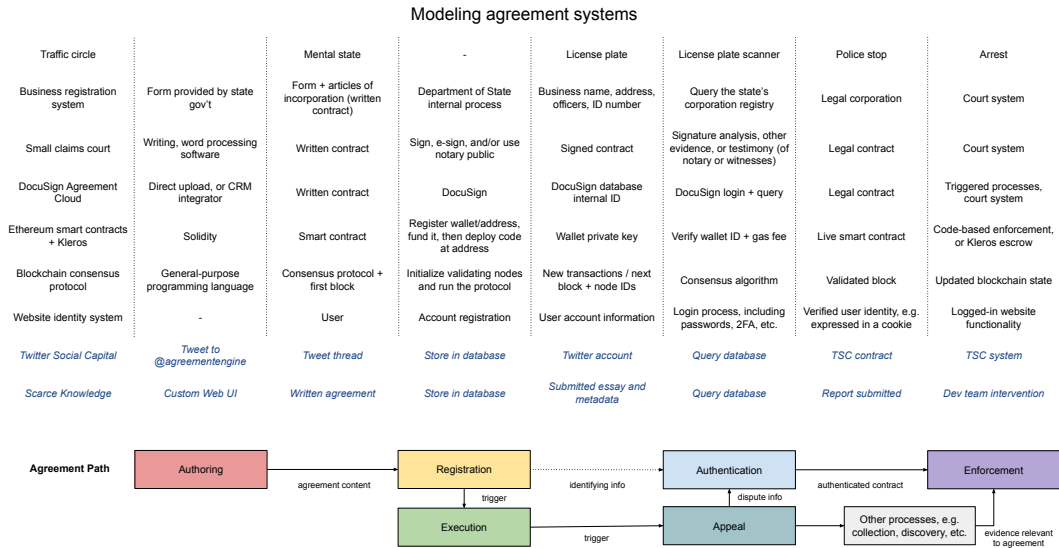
Modeling agreement systems

| | | | | | | | |
|---|---|---|---|---|---|---|---|
| Traffic circle | | Mental state | - | License plate | License plate scanner | Police stop | Arrest |
| Business registration system | Form provided by state gov't | Form + articles of incorporation (written contract) | Department of State internal process | Business name, address, officers, ID number | Query the state's corporation registry | Legal corporation | Court system |
| Small claims court | Writing, word processing software | Written contract | Sign, e-sign, and/or use notary public | Signed contract | Signature analysis, other evidence, or testimony (of notary or witnesses) | Legal contract | Court system |
| DocuSign Agreement Cloud | Direct upload, or CRM integrator | Written contract | DocuSign | DocuSign database internal ID | DocuSign login + query | Legal contract | Triggered processes, court system |
| Ethereum smart contracts + Kleros | Solidity | Smart contract | Register wallet/address, fund it, then deploy code at address | Wallet private key | Verify wallet ID + gas fee | Live smart contract | Code-based enforcement, or Kleros escrow |
| Blockchain consensus protocol | General-purpose programming language | Consensus protocol + first block | Initialize validating nodes and run the protocol | New transactions / next block + node IDs | Consensus algorithm | Validated block | Updated blockchain state |
| Website identity system | - | User | Account registration | User account information | Login process, including passwords, 2FA, etc. | Verified user identity, e.g. expressed in a cookie | Logged-in website functionality |
| Twitter Social Capital | Tweet to @agreementengine | Tweet thread | Store in database | Twitter account | Query database | TSC contract | TSC system |
| Scarce Knowledge | Custom Web UI | Written agreement | Store in database | Submitted essay and metadata | Query database | Report submitted | Dev team intervention |

Agreement Path

Authoring
agreement content
Registration
trigger
identifying info
Authentication
dispute info
authenticated contract
Enforcement
Execution
trigger
Appeal
Other processes, e.g. collection, discovery, etc.
evidence relevant to agreement